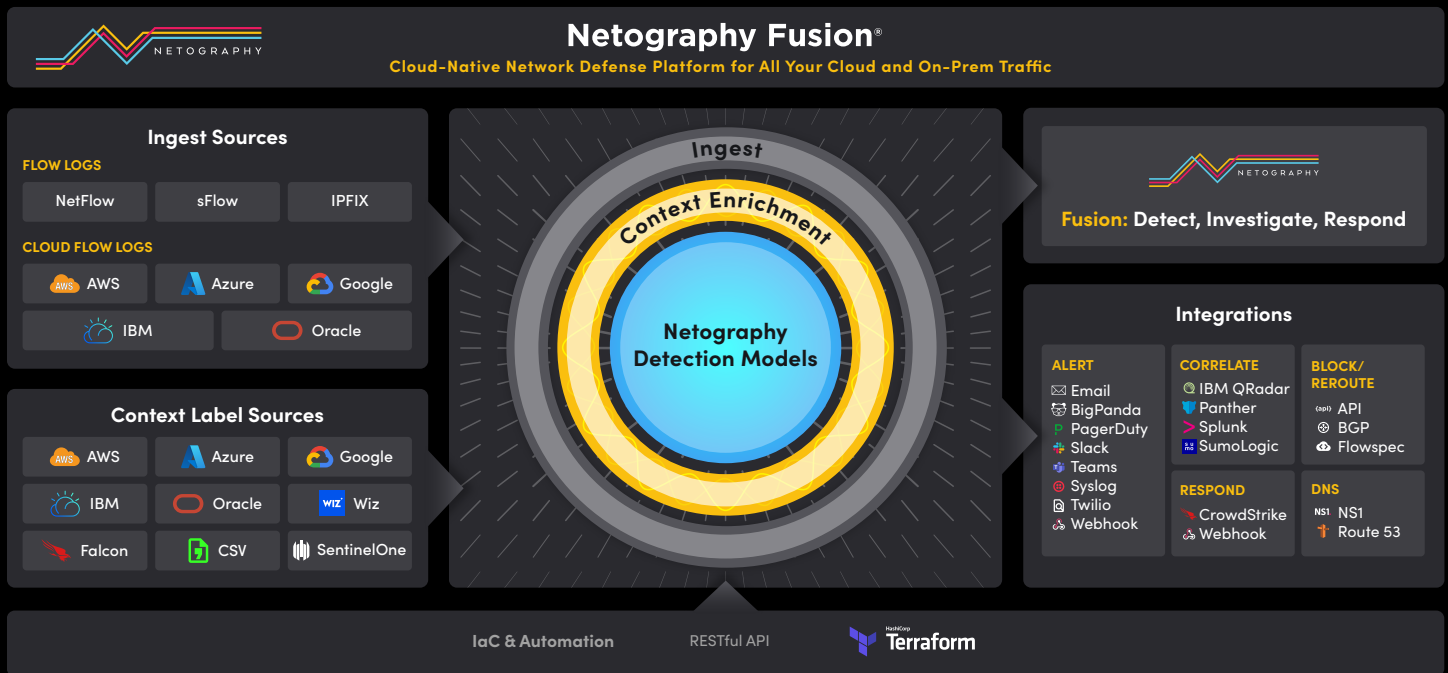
NETOGRAPHY

Netography Fusion®

Cloud-Native Network Defense Platform for All Your Cloud and On-Prem Traffic

Ingest Sources

FLOW LOGS

NetFlow

sFlow

IPFIX

CLOUD FLOW LOGS

AWS

Azure

Google

IBM

Oracle

Context Label Sources

AWS

Azure

Google

IBM

Oracle

Wiz

Falcon

CSV

SentinelOne

Ingest

Context Enrichment

Netography Detection Models

NETOGRAPHY

Fusion: Detect, Investigate, Respond

Integrations

ALERT

Email
BigPanda
PagerDuty
Slack
Teams
Syslog
Twilio
Webhook

CORRELATE

IBM QRadar
Panther
Splunk
SumoLogic

BLOCK/ REROUTE

API
BGP
Flowspec

RESPOND

CrowdStrike
Webhook

DNS

NS1
Route 53

IaC & Automation

RESTful API

HashiCorp Terraform